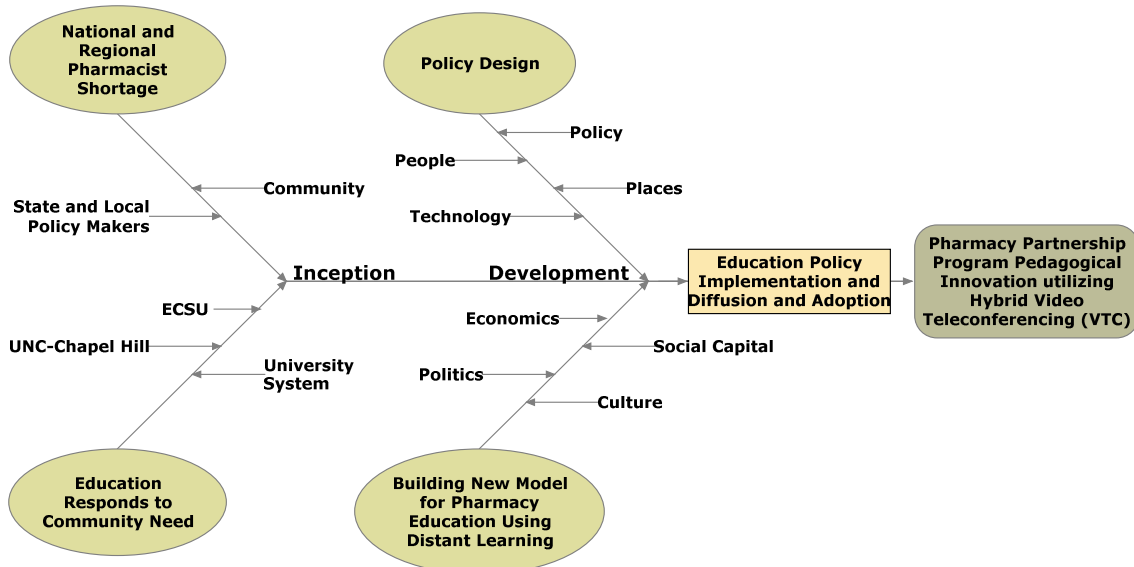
National and Regional Pharmacist Shortage

Policy Design

Policy

People

Places

Community

State and Local Policy Makers

Technology

Inception

Development

Education Policy Implementation and Diffusion and Adoption

Pharmacy Partnership Program Pedagogical Innovation utilizing Hybrid Video Teleconferencing (VTC)

ECSU

Economics

UNC-Chapel Hill

Social Capital

University System

Politics

Culture

Education Responds to Community Need

Building New Model for Pharmacy Education Using Distant Learning